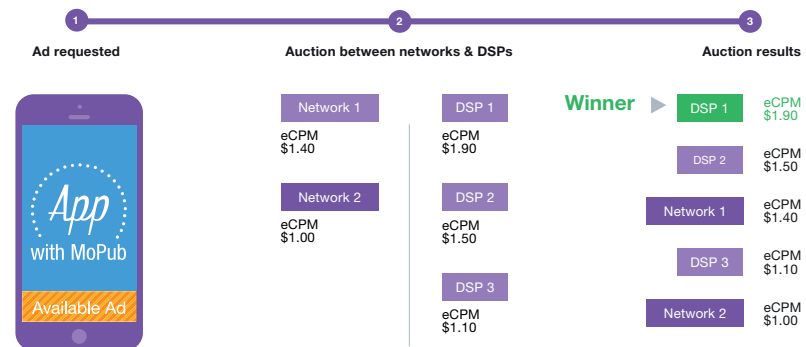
1 Ad requested

2 Auction between networks & DSPs

3 Auction results

App with MoPub

Available Ad

Network 1
eCPM
$1.40

Network 2
eCPM
$1.00

DSP 1
eCPM
$1.90

DSP 2
eCPM
$1.50

DSP 3
eCPM
$1.10

Winner

DSP 1 eCPM $1.90

DSP 2 eCPM $1.50

Network 1 eCPM $1.40

DSP 3 eCPM $1.10

Network 2 eCPM $1.00